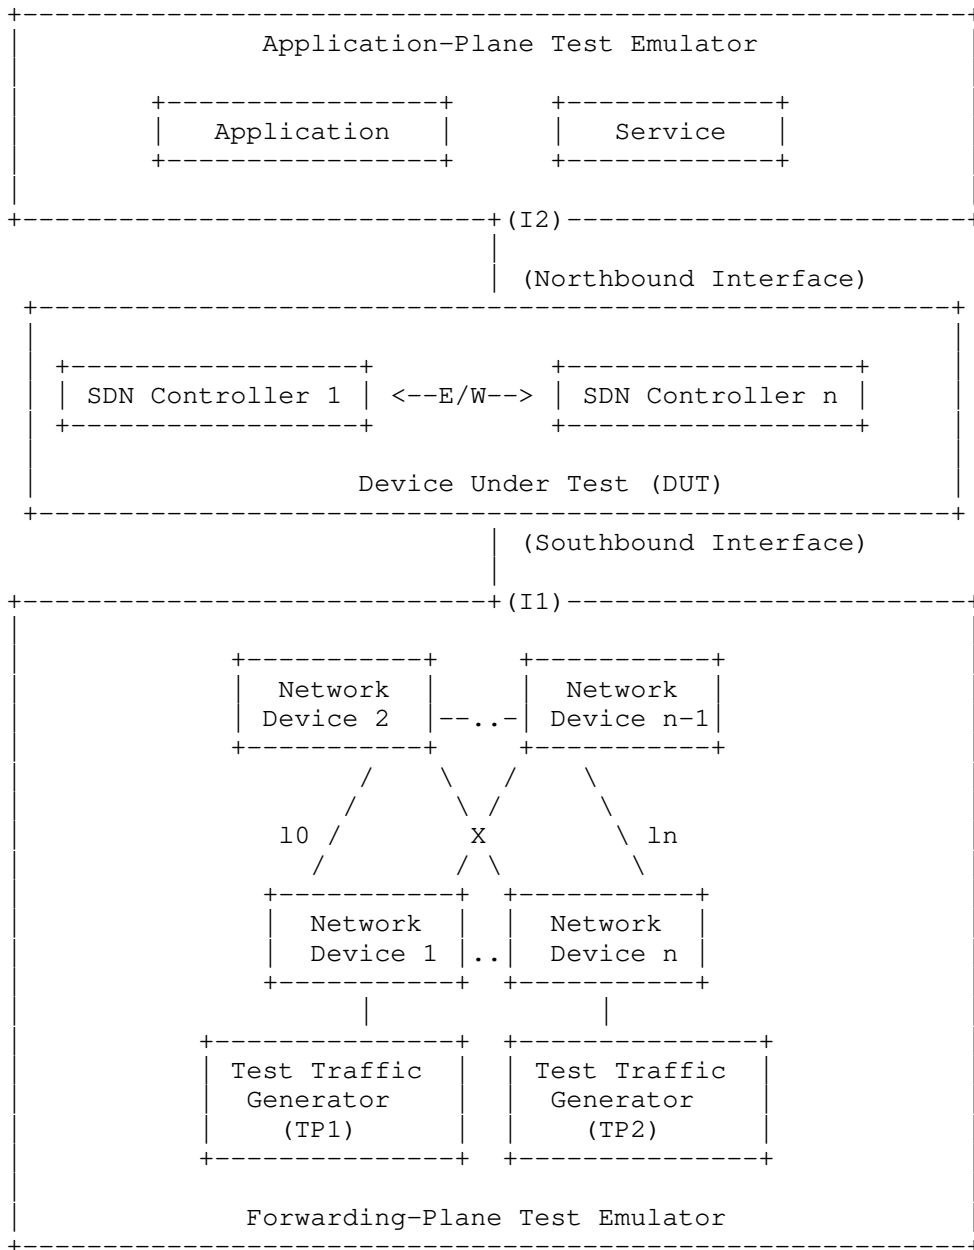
Application-Plane Test Emulator

Application

Service

(I2)

(Northbound Interface)

SDN Controller 1 <--E/W--> SDN Controller n

Device Under Test (DUT)

(Southbound Interface)

(I1)

Network Device 2 --..- Network Device n-1

l0

X

ln

Network Device 1 .. Network Device n

Test Traffic Generator (TP1)

Test Traffic Generator (TP2)

Forwarding-Plane Test Emulator